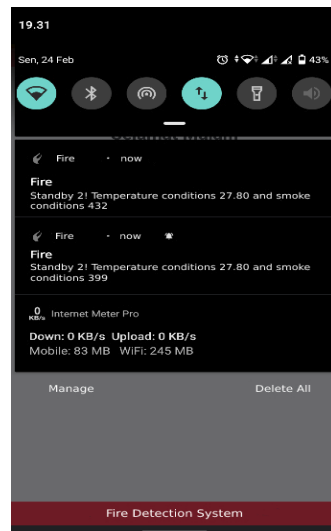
19.31

Sen, 24 Feb

43%

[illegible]

Fire • now

Fire

Standby 2! Temperature conditions 27.80 and smoke conditions 432

Fire • now

Fire

Standby 2! Temperature conditions 27.80 and smoke conditions 399

0 KB/s Internet Meter Pro

Down: 0 KB/s Upload: 0 KB/s

Mobile: 83 MB WiFi: 245 MB

Manage

Delete All

Fire Detection System